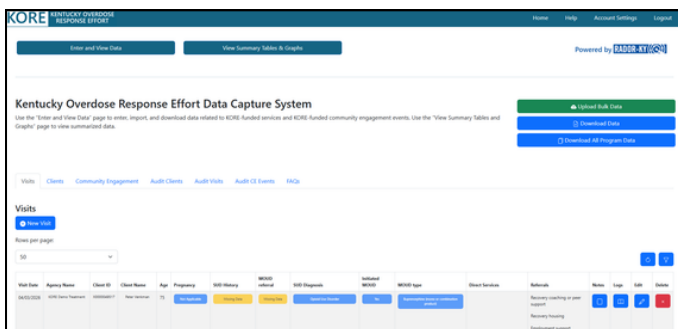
KORE KENTUCKY OVERDOSE RESPONSE EFFORT

Home Help Account Settings Logout

Enter and View Data

View Summary Tables & Graphs

Powered by RADOR-KY

Kentucky Overdose Response Effort Data Capture System

Use the "Enter and View Data" page to enter, import, and download data related to KORE-funded services and KORE-funded community engagement events. Use the "View Summary Tables and Graphs" page to view summarized data.

Upload Bulk Data

Download Data

Download All Program Data

Visits Clients Community Engagement Audit Clients Audit Visits Audit CE Events FAQs

Visits

New Visit

Rows per page:

50

| Visit Date | Agency Name | Client ID | Client Name | Age | Pregnancy | SUD History | MOUD referral | SUD Diagnosis | Initiated MOUD | MOUD type | Direct Services | Referrals | Notes | Logs | Edit | Delete |
|---|---|---|---|---|---|---|---|---|---|---|---|---|---|---|---|---|
| 06/02/2026 | KORE Demo Treatment | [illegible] | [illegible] | 75 | Not Applicable | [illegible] | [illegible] | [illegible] | No | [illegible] | | Recovery coaching or peer support Recovery housing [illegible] | | | | |